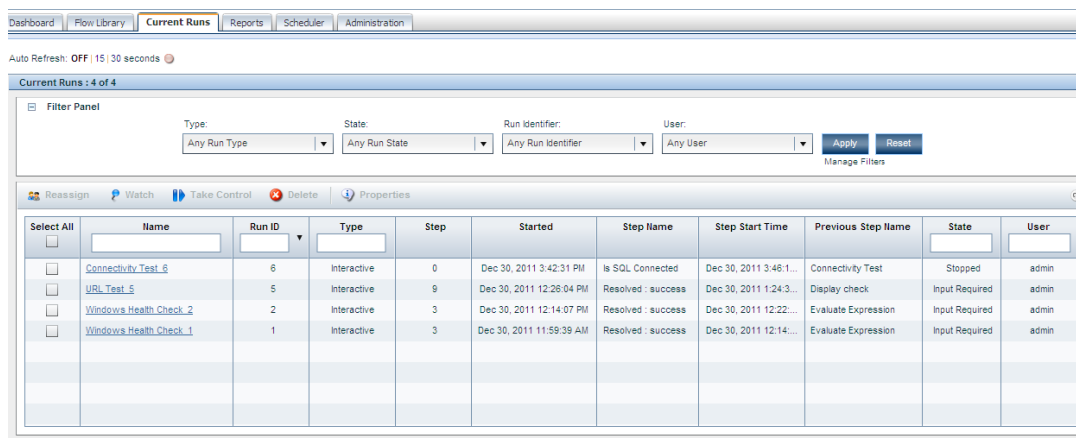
Dashboard | Flow Library | Current Runs | Reports | Scheduler | Administration

Auto Refresh: OFF | 15 | 30 seconds

Current Runs : 4 of 4

Filter Panel

Type: Any Run Type
State: Any Run State
Run Identifier: Any Run Identifier
User: Any User
Apply Reset
Manage Filters

Reassign Watch Take Control Delete Properties

| Select All | Name | Run ID | Type | Step | Started | Step Name | Step Start Time | Previous Step Name | State | User |
|---|---|---|---|---|---|---|---|---|---|---|
| | Connectivity Test_6 | 6 | Interactive | 0 | Dec 30, 2011 3:42:31 PM | Is SQL Connected | Dec 30, 2011 3:46:1... | Connectivity Test | Stopped | admin |
| | URL Test_5 | 5 | Interactive | 9 | Dec 30, 2011 12:26:04 PM | Resolved : success | Dec 30, 2011 1:24:3... | Display check | Input Required | admin |
| | Windows Health Check_2 | 2 | Interactive | 3 | Dec 30, 2011 12:14:07 PM | Resolved : success | Dec 30, 2011 12:22:... | Evaluate Expression | Input Required | admin |
| | Windows Health Check_1 | 1 | Interactive | 3 | Dec 30, 2011 11:59:39 AM | Resolved : success | Dec 30, 2011 12:14:... | Evaluate Expression | Input Required | admin |